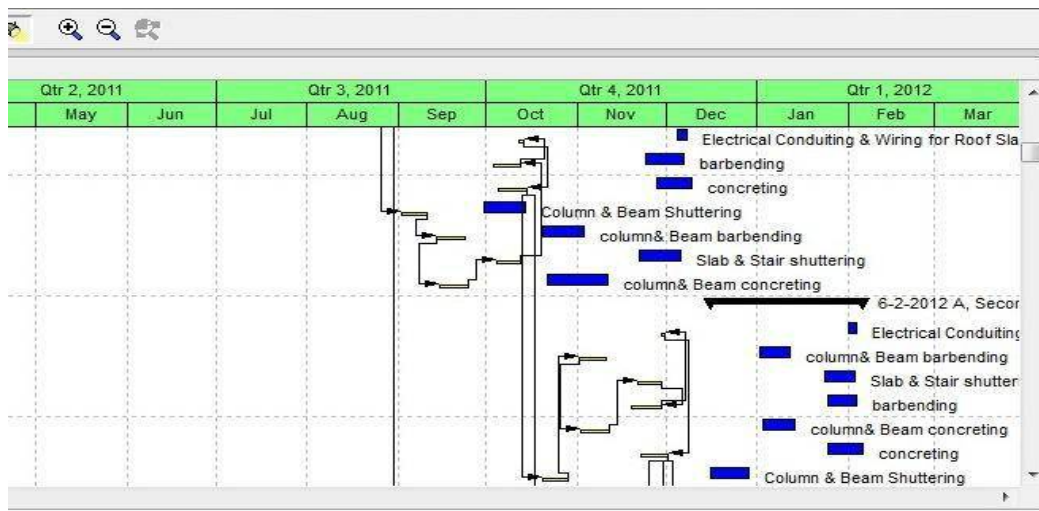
| Qtr 2, 2011 | | Qtr 3, 2011 | | | Qtr 4, 2011 | | | Qtr 1, 2012 | | |
|---|---|---|---|---|---|---|---|---|---|---|
| May | Jun | Jul | Aug | Sep | Oct | Nov | Dec | Jan | Feb | Mar |

Electrical Conduiting & Wiring for Roof Sla
barbending
concreting
Column & Beam Shuttering
column& Beam barbending
Slab & Stair shuttering
column& Beam concreting
6-2-2012 A, Secor
Electrical Conduiting
column& Beam barbending
Slab & Stair shutter
barbending
column& Beam concreting
concreting
Column & Beam Shuttering